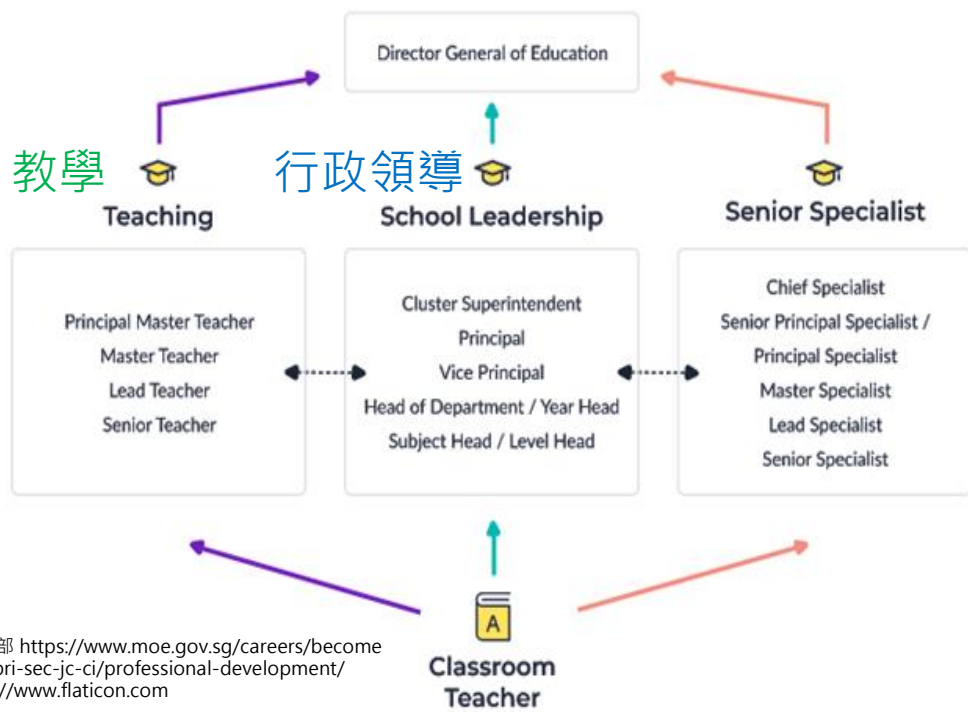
Director General of Education

教學 Teaching

行政領導 School Leadership

Senior Specialist

Principal Master Teacher
Master Teacher
Lead Teacher
Senior Teacher

Cluster Superintendent
Principal
Vice Principal
Head of Department / Year Head
Subject Head / Level Head

Chief Specialist
Senior Principal Specialist / Principal Specialist
Master Specialist
Lead Specialist
Senior Specialist

A

Classroom Teacher

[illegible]部 https://www.moe.gov.sg/careers/become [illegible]pri-sec-jc-ci/professional-development/ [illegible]//www.flaticon.com